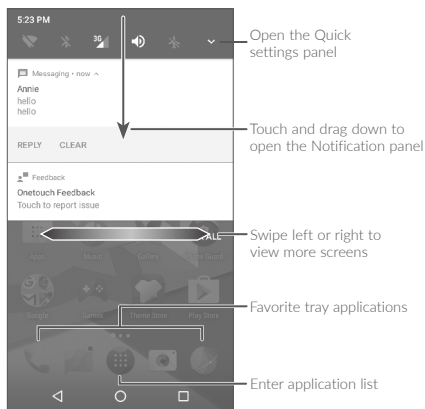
5:23 PM

Messaging • now

Annie
hello
hello

REPLY CLEAR

Feedback
Onetouch Feedback
Touch to report issue

Open the Quick settings panel

Touch and drag down to open the Notification panel

Swipe left or right to view more screens

Favorite tray applications

Enter application list